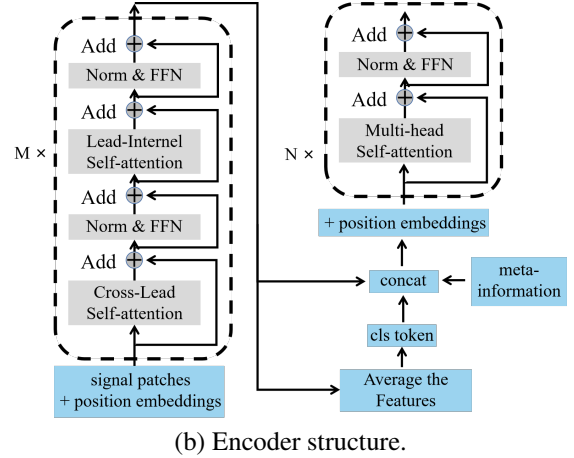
Add
Norm & FFN
Add
Lead-Internel Self-attention
M ×
Add
Norm & FFN
Add
Cross-Lead Self-attention
signal patches + position embeddings

Add
Norm & FFN
Add
Multi-head Self-attention
N ×
+ position embeddings
concat
meta-information
cls token
Average the Features

(b) Encoder structure.